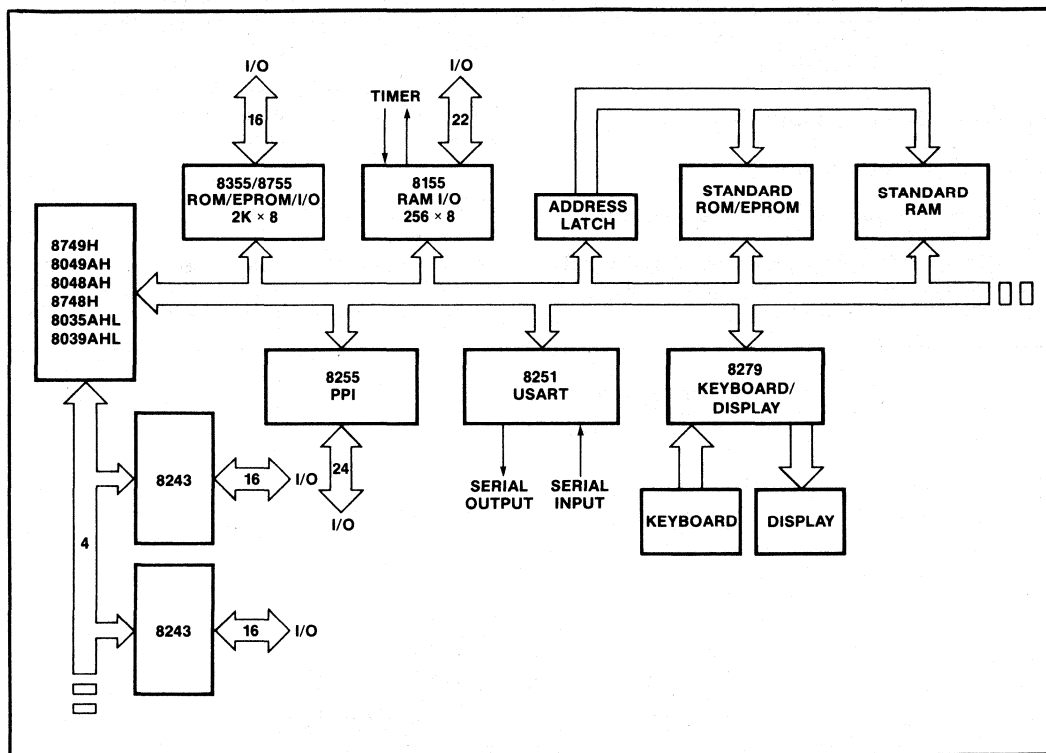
I/O

16

TIMER

I/O

22

8355/8755
ROM/EPROM/I/O
2K × 8

8155
RAM I/O
256 × 8

ADDRESS
LATCH

STANDARD
ROM/EPROM

STANDARD
RAM

8749H
8049AH
8048AH
8748H
8035AHL
8039AHL

8255
PPI

8251
USART

8279
KEYBOARD/
DISPLAY

24

I/O

SERIAL
OUTPUT

SERIAL
INPUT

8243

16

I/O

KEYBOARD

DISPLAY

4

8243

16

I/O